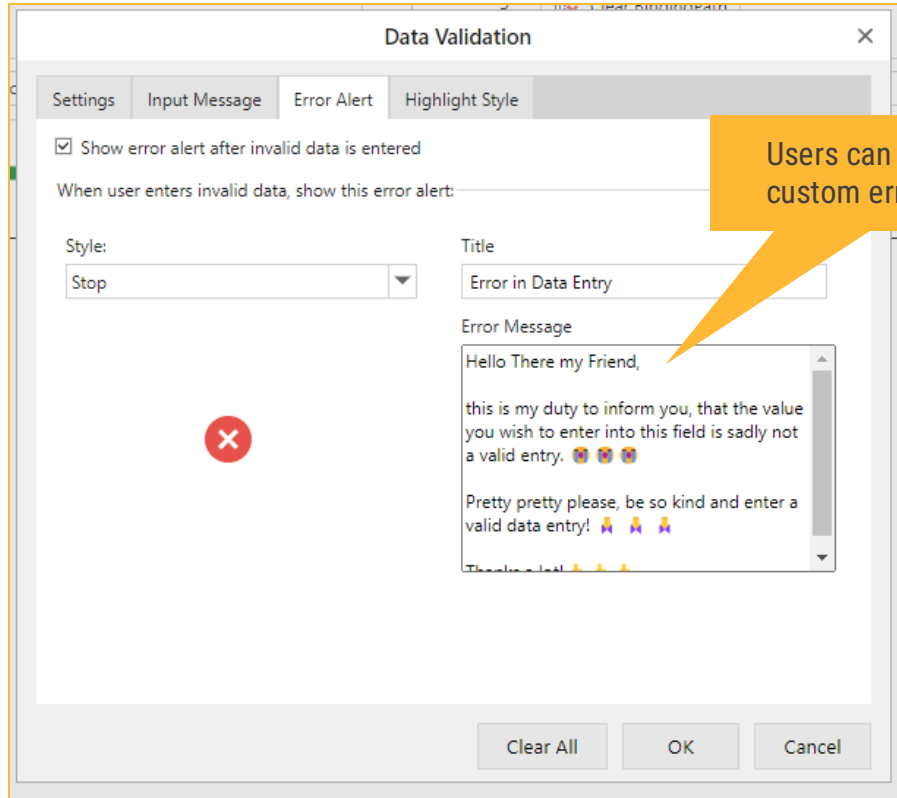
Data Validation

×

Settings Input Message Error Alert Highlight Style

☑ Show error alert after invalid data is entered

When user enters invalid data, show this error alert:

Users can custom er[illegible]

Style:

Stop

Title

Error in Data Entry

Error Message

Hello There my Friend,

this is my duty to inform you, that the value you wish to enter into this field is sadly not a valid entry. 😭😭😭

Pretty pretty please, be so kind and enter a valid data entry! 🙏 🙏 🙏

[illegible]

Clear All OK Cancel